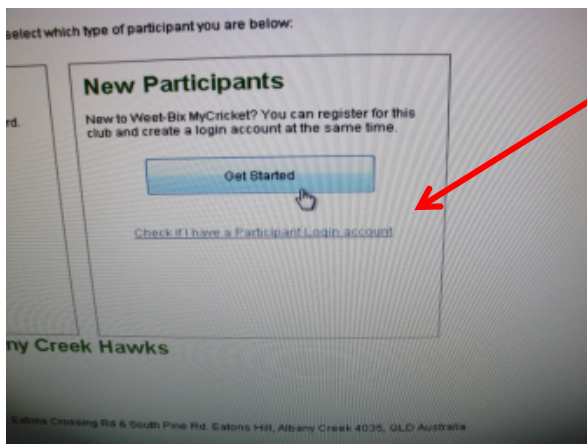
select which type of participant you are below:

rd.

New Participants

New to Weet-Bix MyCricket? You can register for this club and create a login account at the same time.

Get Started

Check if I have a Participant Login account

ny Creek Hawks

Eatons Crossing Rd & South Pine Rd, Eatons Hill, Albany Creek 4035, QLD Australia